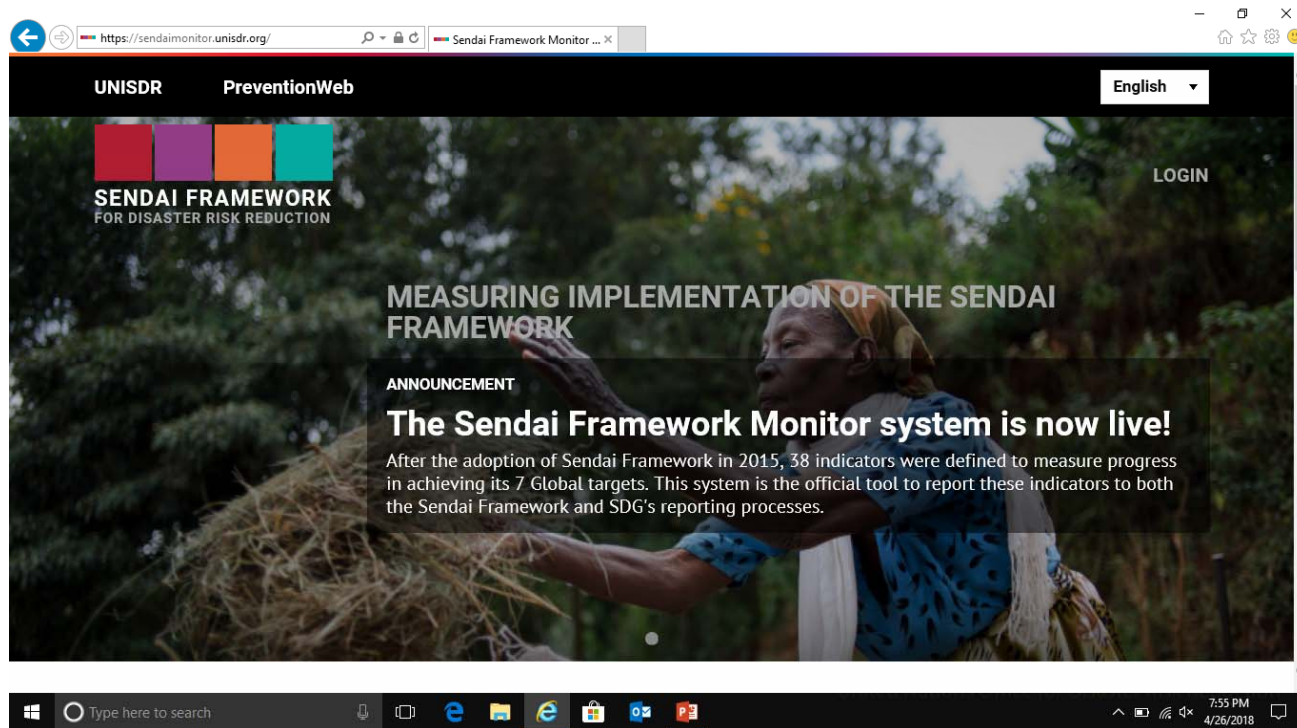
https://sendaimonitor.unisdr.org/

Sendai Framework Monitor ...

UNISDR PreventionWeb

English

SENDAI FRAMEWORK
FOR DISASTER RISK REDUCTION

LOGIN

MEASURING IMPLEMENTATION OF THE SENDAI FRAMEWORK

ANNOUNCEMENT

The Sendai Framework Monitor system is now live!

After the adoption of Sendai Framework in 2015, 38 indicators were defined to measure progress in achieving its 7 Global targets. This system is the official tool to report these indicators to both the Sendai Framework and SDG's reporting processes.

Type here to search

7:55 PM
4/26/2018